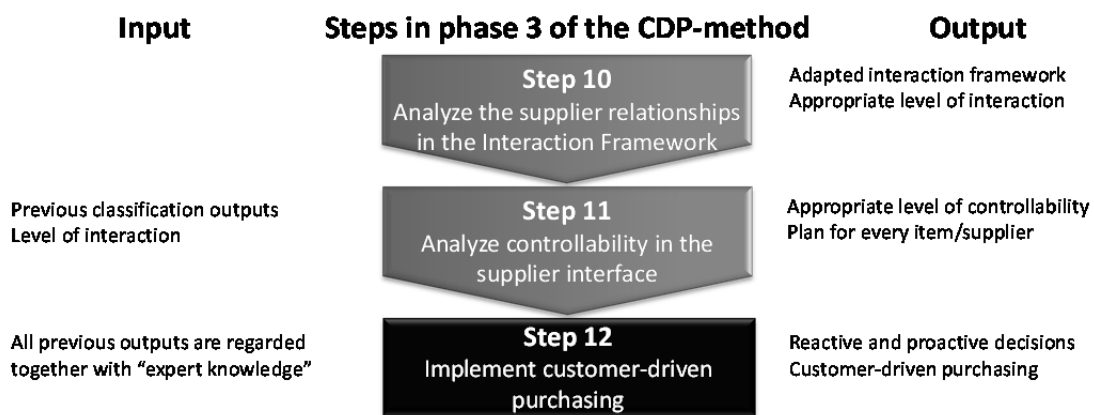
Input

Steps in phase 3 of the CDP-method

Output

Step 10
Analyze the supplier relationships in the Interaction Framework

Adapted interaction framework
Appropriate level of interaction

Previous classification outputs
Level of interaction

Step 11
Analyze controllability in the supplier interface

Appropriate level of controllability
Plan for every item/supplier

All previous outputs are regarded together with "expert knowledge"

Step 12
Implement customer-driven purchasing

Reactive and proactive decisions
Customer-driven purchasing